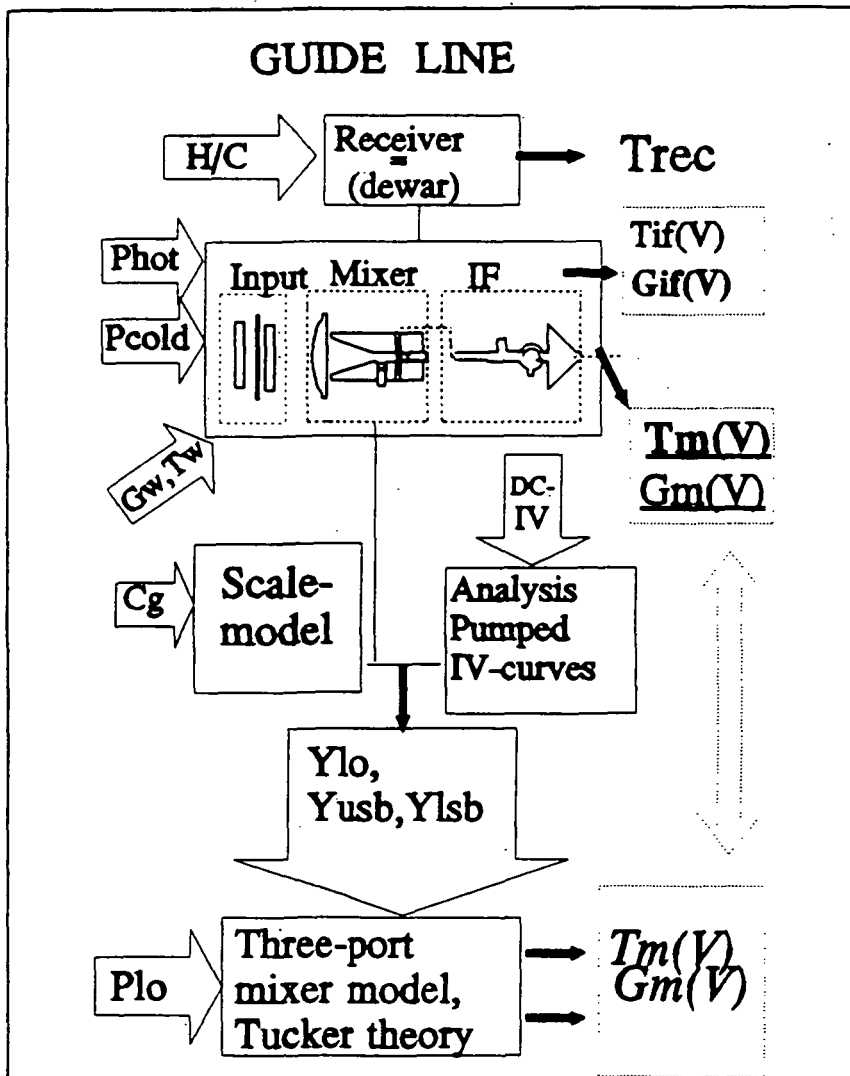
GUIDE LINE

H/C

Receiver = (dewar)

Trec

Phot

Pcold

Input Mixer IF

Tif(V) Gif(V)

Tm(V) Gm(V)

Gw,Tw

DC-IV

Cg

Scale-model

Analysis Pumped IV-curves

Ylo, Yusb,Ylsb

Plo

Three-port mixer model, Tucker theory

Tm(V) Gm(V)